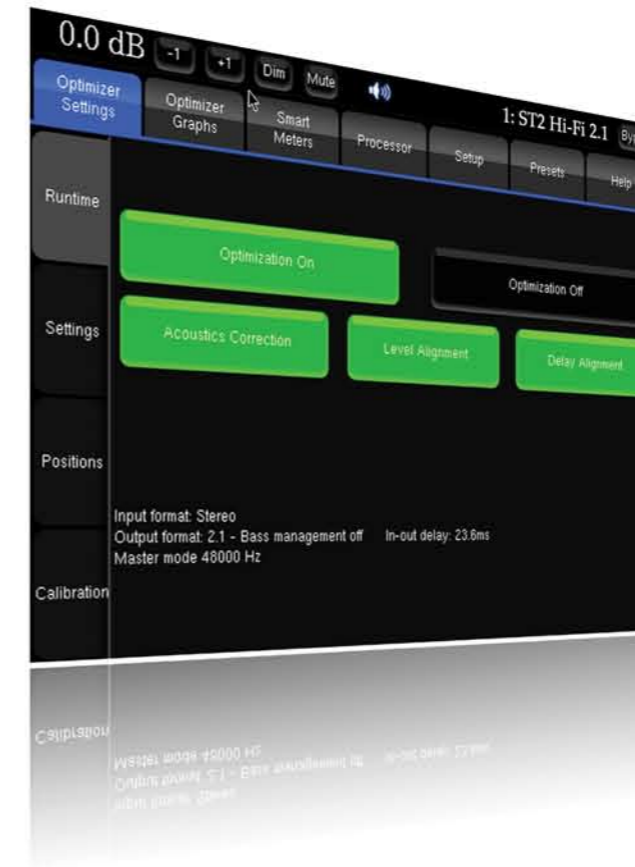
0.0 dB -1 +1 Dim Mute

Optimizer Settings Optimizer Graphs Smart Meters Processor Setup Presets Help

1: ST2 Hi-Fi 2.1 By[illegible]

Runtime

Settings

Positions

Calibration

Optimization On

Optimization Off

Acoustics Correction

Level Alignment

Delay Alignment

Input format: Stereo
Output format: 2.1 - Bass management off In-out delay: 23.6ms
Master mode 48000 Hz